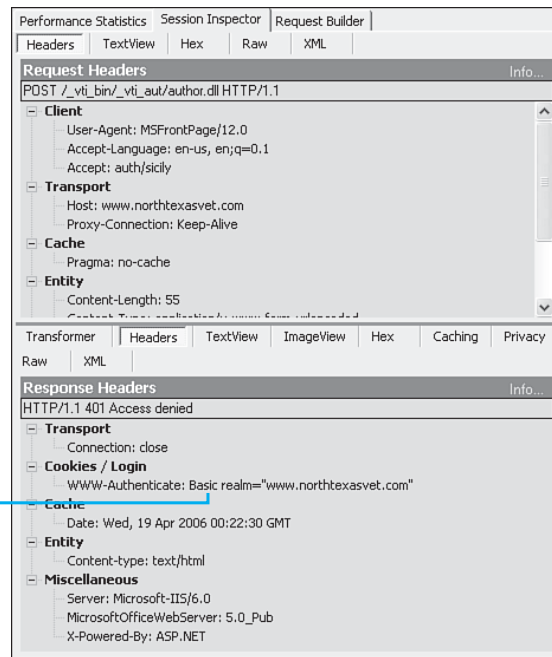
Performance Statistics | Session Inspector | Request Builder

Headers | TextView | Hex | Raw | XML

Request Headers Info...

POST /_vti_bin/_vti_aut/author.dll HTTP/1.1

Client
User-Agent: MSFrontPage/12.0
Accept-Language: en-us, en;q=0.1
Accept: auth/sicily

Transport
Host: www.northtexasvet.com
Proxy-Connection: Keep-Alive

Cache
Pragma: no-cache

Entity
Content-Length: 55
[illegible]

Transformer | Headers | TextView | ImageView | Hex | Caching | Privacy

Raw | XML

Response Headers Info...

HTTP/1.1 401 Access denied

Transport
Connection: close

Cookies / Login
WWW-Authenticate: Basic realm="www.northtexasvet.com"

Cache
Date: Wed, 19 Apr 2006 00:22:30 GMT

Entity
Content-type: text/html

Miscellaneous
Server: Microsoft-IIS/6.0
MicrosoftOfficeWebServer: 5.0_Pub
X-Powered-By: ASP.NET